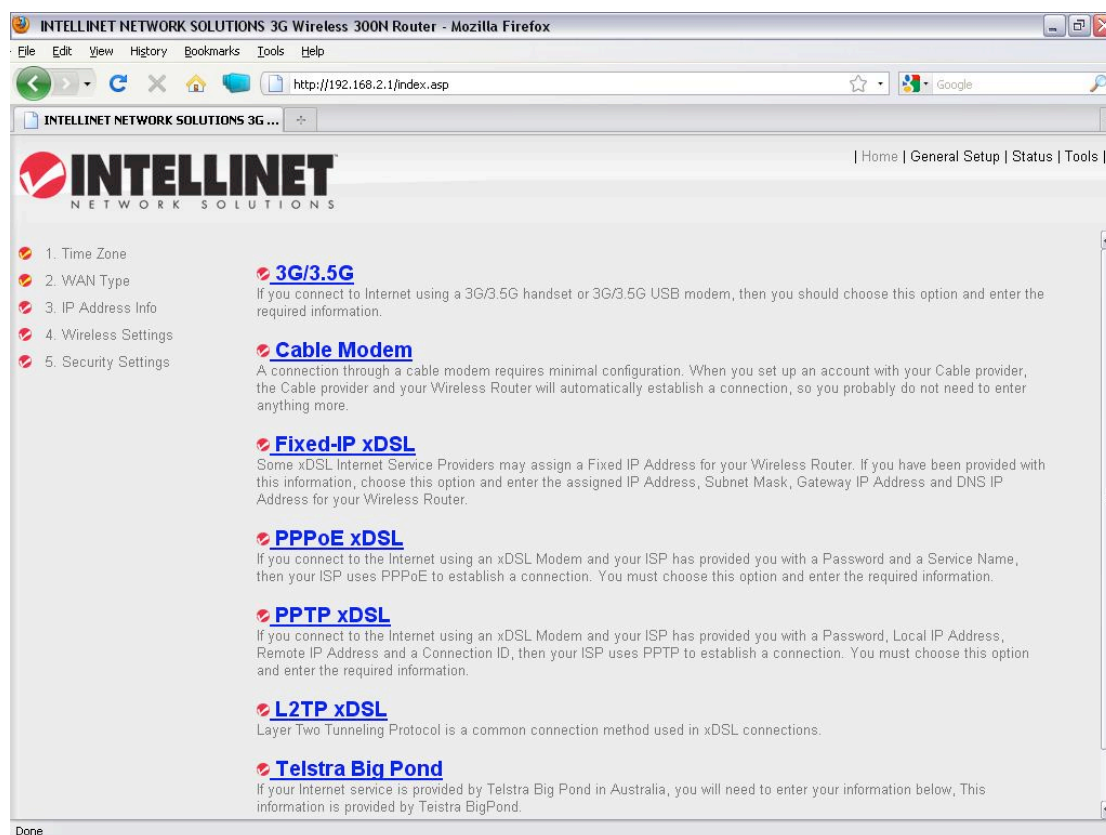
INTELLINET NETWORK SOLUTIONS 3G Wireless 300N Router - Mozilla Firefox

File Edit View History Bookmarks Tools Help

http://192.168.2.1/index.asp

Google

INTELLINET NETWORK SOLUTIONS 3G ...

INTELLINET
NETWORK SOLUTIONS

| Home | General Setup | Status | Tools |

1. Time Zone
2. WAN Type
3. IP Address Info
4. Wireless Settings
5. Security Settings

3G/3.5G
If you connect to Internet using a 3G/3.5G handset or 3G/3.5G USB modem, then you should choose this option and enter the required information.

Cable Modem
A connection through a cable modem requires minimal configuration. When you set up an account with your Cable provider, the Cable provider and your Wireless Router will automatically establish a connection, so you probably do not need to enter anything more.

Fixed-IP xDSL
Some xDSL Internet Service Providers may assign a Fixed IP Address for your Wireless Router. If you have been provided with this information, choose this option and enter the assigned IP Address, Subnet Mask, Gateway IP Address and DNS IP Address for your Wireless Router.

PPPoE xDSL
If you connect to the Internet using an xDSL Modem and your ISP has provided you with a Password and a Service Name, then your ISP uses PPPoE to establish a connection. You must choose this option and enter the required information.

PPTP xDSL
If you connect to the Internet using an xDSL Modem and your ISP has provided you with a Password, Local IP Address, Remote IP Address and a Connection ID, then your ISP uses PPTP to establish a connection. You must choose this option and enter the required information.

L2TP xDSL
Layer Two Tunneling Protocol is a common connection method used in xDSL connections.

Telstra Big Pond
If your Internet service is provided by Telstra Big Pond in Australia, you will need to enter your information below, This information is provided by Teistra BigPond.

Done